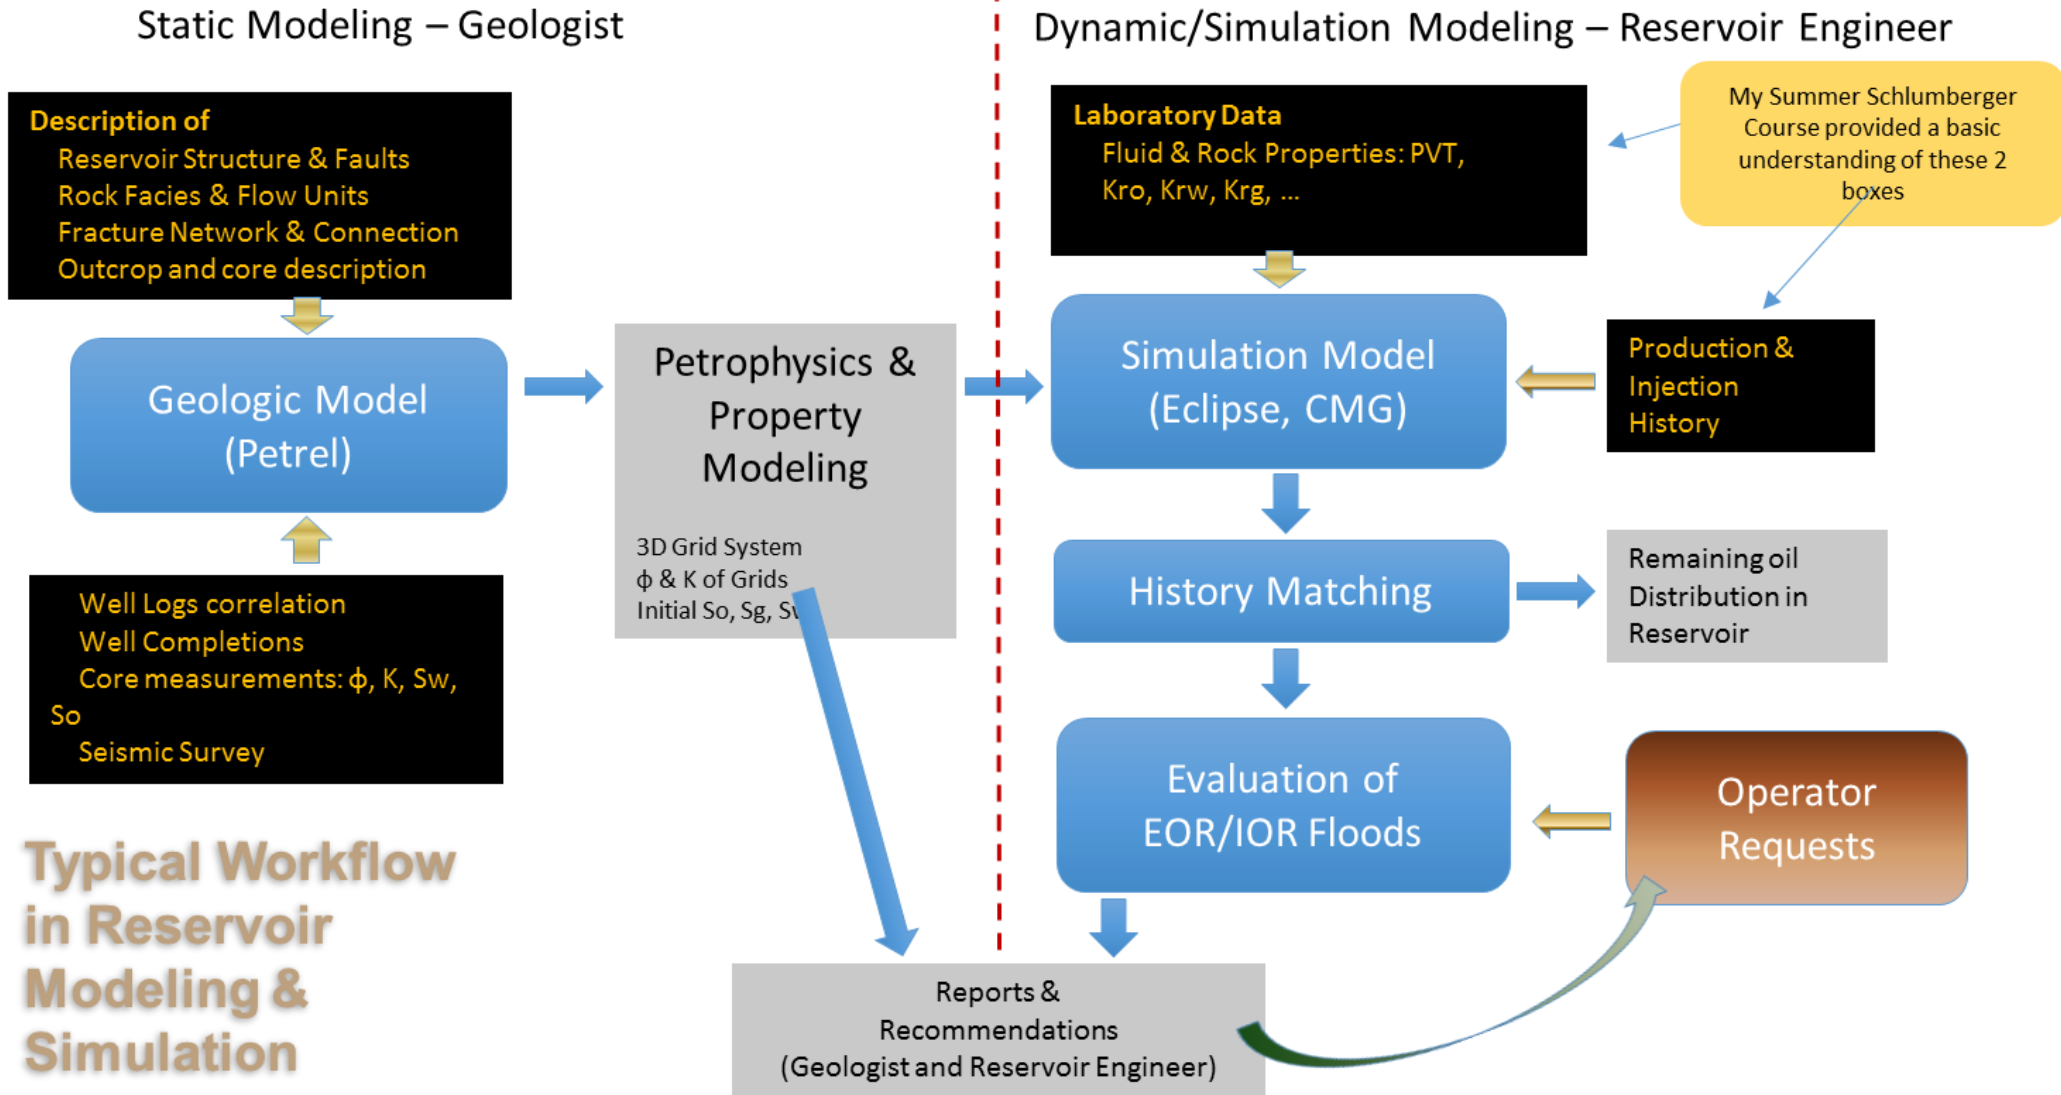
Static Modeling – Geologist

Dynamic/Simulation Modeling – Reservoir Engineer

Description of
Reservoir Structure & Faults
Rock Facies & Flow Units
Fracture Network & Connection
Outcrop and core description

Geologic Model (Petrel)

Well Logs correlation
Well Completions
Core measurements: ϕ, K, Sw, So
Seismic Survey

Typical Workflow in Reservoir Modeling & Simulation

Petrophysics & Property Modeling

3D Grid System
ϕ & K of Grids
Initial So, Sg, Sw

Laboratory Data
Fluid & Rock Properties: PVT, Kro, Krw, Krg, ...

My Summer Schlumberger Course provided a basic understanding of these 2 boxes

Simulation Model (Eclipse, CMG)

Production & Injection History

History Matching

Remaining oil Distribution in Reservoir

Evaluation of EOR/IOR Floods

Operator Requests

Reports & Recommendations (Geologist and Reservoir Engineer)